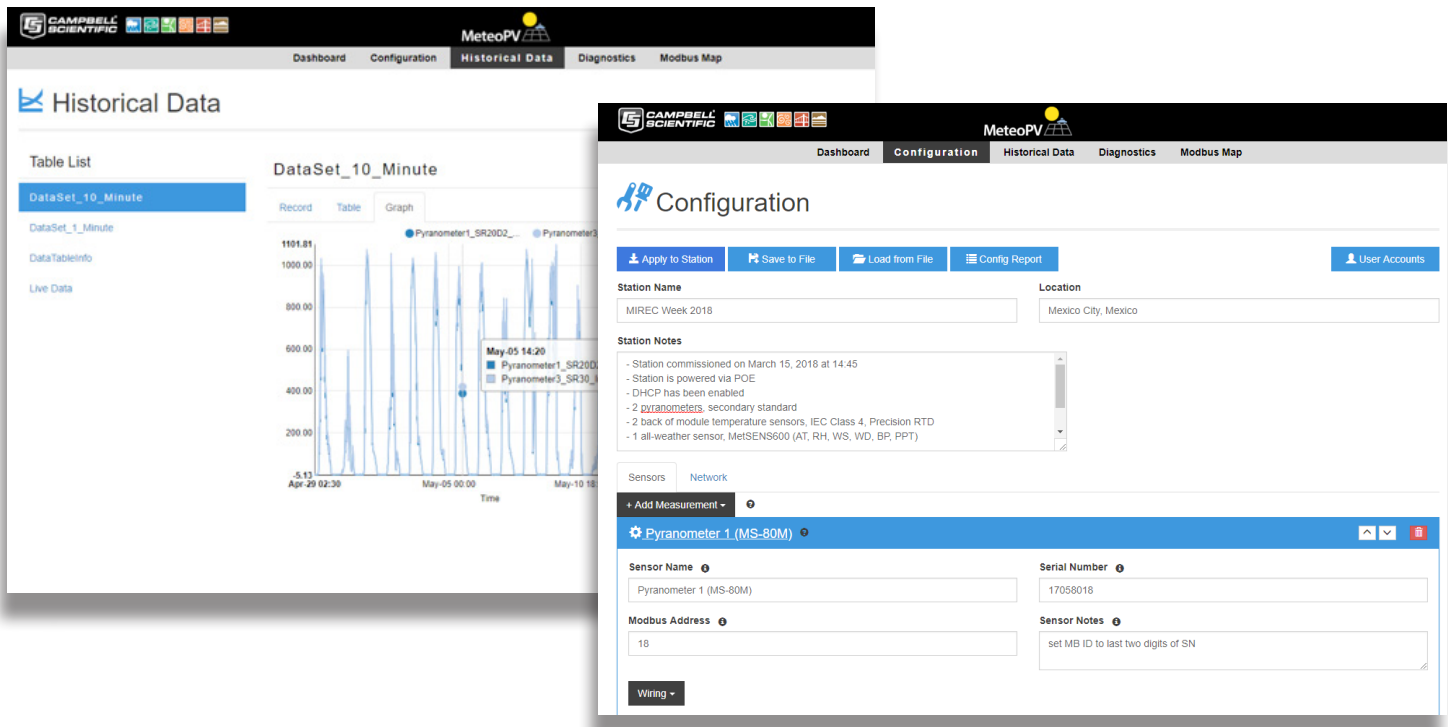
CAMPBELL SCIENTIFIC

MeteoPV

Dashboard Configuration Historical Data Diagnostics Modbus Map

Historical Data

Table List

DataSet_10_Minute
DataSet_1_Minute
DataTableInfo
Live Data

DataSet_10_Minute

Record Table Graph

Pyranometer1_SR20D2_... Pyranometer3...

1101.81
1000.00
800.00
600.00
400.00
200.00
-5.13

May-05 14:20
Pyranometer1_SR20D2
Pyranometer3_SR30_

Apr-29 02:30 May-05 00:00 May-10 18:

Time

CAMPBELL SCIENTIFIC

MeteoPV

Dashboard Configuration Historical Data Diagnostics Modbus Map

Configuration

Apply to Station Save to File Load from File Config Report User Accounts

Station Name
MIREC Week 2018

Location
Mexico City, Mexico

Station Notes
- Station commissioned on March 15, 2018 at 14:45
- Station is powered via POE
- DHCP has been enabled
- 2 pyranometers, secondary standard
- 2 back of module temperature sensors, IEC Class 4, Precision RTD
- 1 all-weather sensor, MetSENS600 (AT, RH, WS, WD, BP, PPT)

Sensors Network

+ Add Measurement

Pyranometer 1 (MS-80M)

Sensor Name
Pyranometer 1 (MS-80M)

Serial Number
17058018

Modbus Address
18

Sensor Notes
set MB ID to last two digits of SN

Wiring